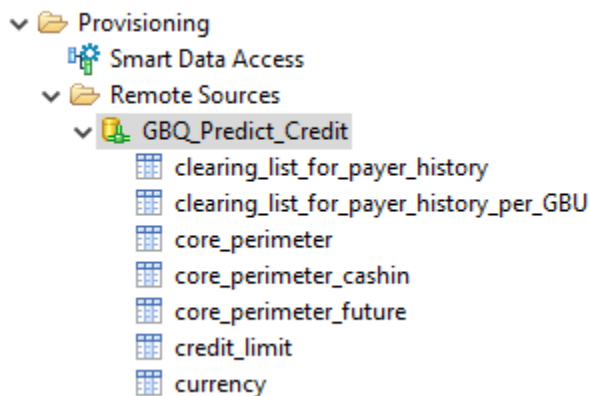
Provisioning
Smart Data Access
Remote Sources
GBQ_Predict_Credit
clearing_list_for_payer_history
clearing_list_for_payer_history_per_GBU
core_perimeter
core_perimeter_cashin
core_perimeter_future
credit_limit
currency